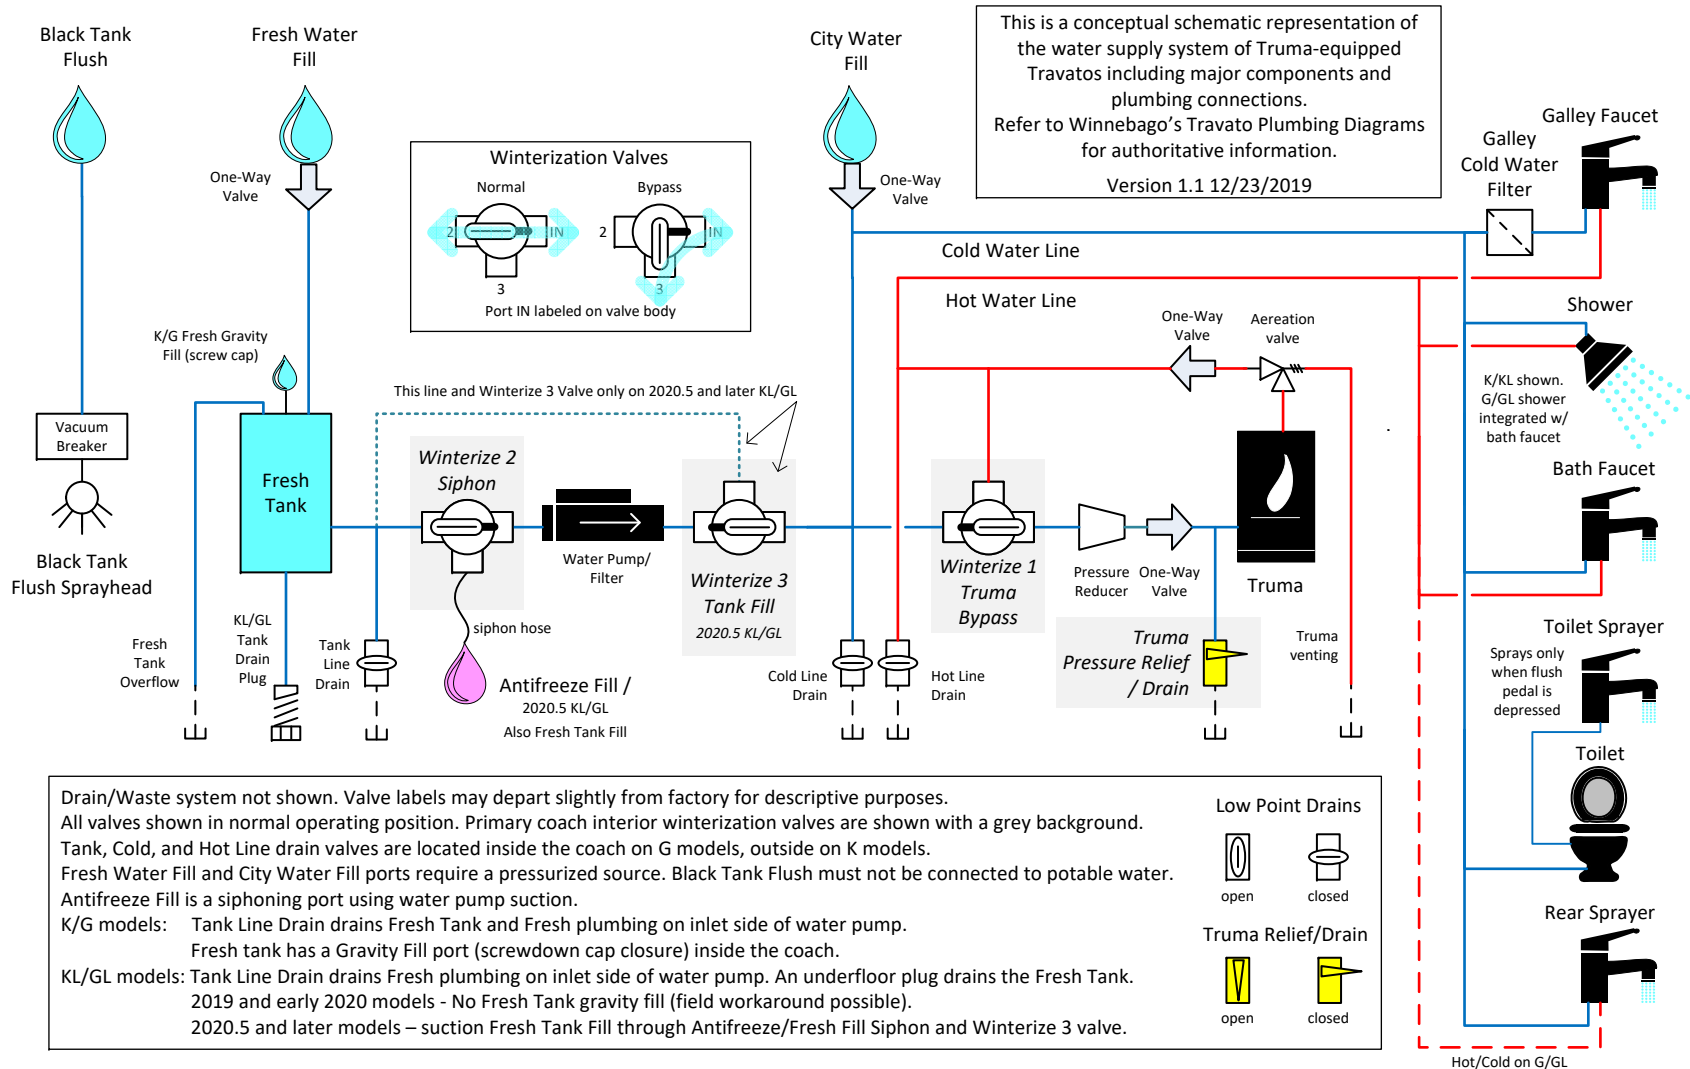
Black Tank Flush

Fresh Water Fill

City Water Fill

This is a conceptual schematic representation of the water supply system of Truma-equipped Travatos including major components and plumbing connections.
Refer to Winnebago's Travato Plumbing Diagrams for authoritative information.
Version 1.1 12/23/2019

Galley Faucet

Galley Cold Water Filter

One-Way Valve

One-Way Valve

Winterization Valves
Normal
Bypass
2
IN
3
2
IN
3
Port IN labeled on valve body

Cold Water Line

Hot Water Line

Shower

K/G Fresh Gravity Fill (screw cap)

One-Way Valve

Aereation valve

K/KL shown. G/GL shower integrated w/ bath faucet

This line and Winterize 3 Valve only on 2020.5 and later KL/GL

Vacuum Breaker

Fresh Tank

Winterize 2 Siphon

Winterize 3 Tank Fill
2020.5 KL/GL

Water Pump/ Filter

Winterize 1 Truma Bypass

Pressure Reducer

One-Way Valve

Truma

Bath Faucet

Black Tank Flush Sprayhead

siphon hose

Toilet Sprayer

Sprays only when flush pedal is depressed

Fresh Tank Overflow

KL/GL Tank Drain Plug

Tank Line Drain

Antifreeze Fill /
2020.5 KL/GL
Also Fresh Tank Fill

Cold Line Drain

Hot Line Drain

Truma Pressure Relief / Drain

Truma venting

Toilet

Drain/Waste system not shown. Valve labels may depart slightly from factory for descriptive purposes.
All valves shown in normal operating position. Primary coach interior winterization valves are shown with a grey background.
Tank, Cold, and Hot Line drain valves are located inside the coach on G models, outside on K models.
Fresh Water Fill and City Water Fill ports require a pressurized source. Black Tank Flush must not be connected to potable water.
Antifreeze Fill is a siphoning port using water pump suction.
K/G models: Tank Line Drain drains Fresh Tank and Fresh plumbing on inlet side of water pump.
Fresh tank has a Gravity Fill port (screwdown cap closure) inside the coach.
KL/GL models: Tank Line Drain drains Fresh plumbing on inlet side of water pump. An underfloor plug drains the Fresh Tank.
2019 and early 2020 models - No Fresh Tank gravity fill (field workaround possible).
2020.5 and later models – suction Fresh Tank Fill through Antifreeze/Fresh Fill Siphon and Winterize 3 valve.

Low Point Drains
open
closed

Truma Relief/Drain
open
closed

Rear Sprayer

Hot/Cold on G/GL